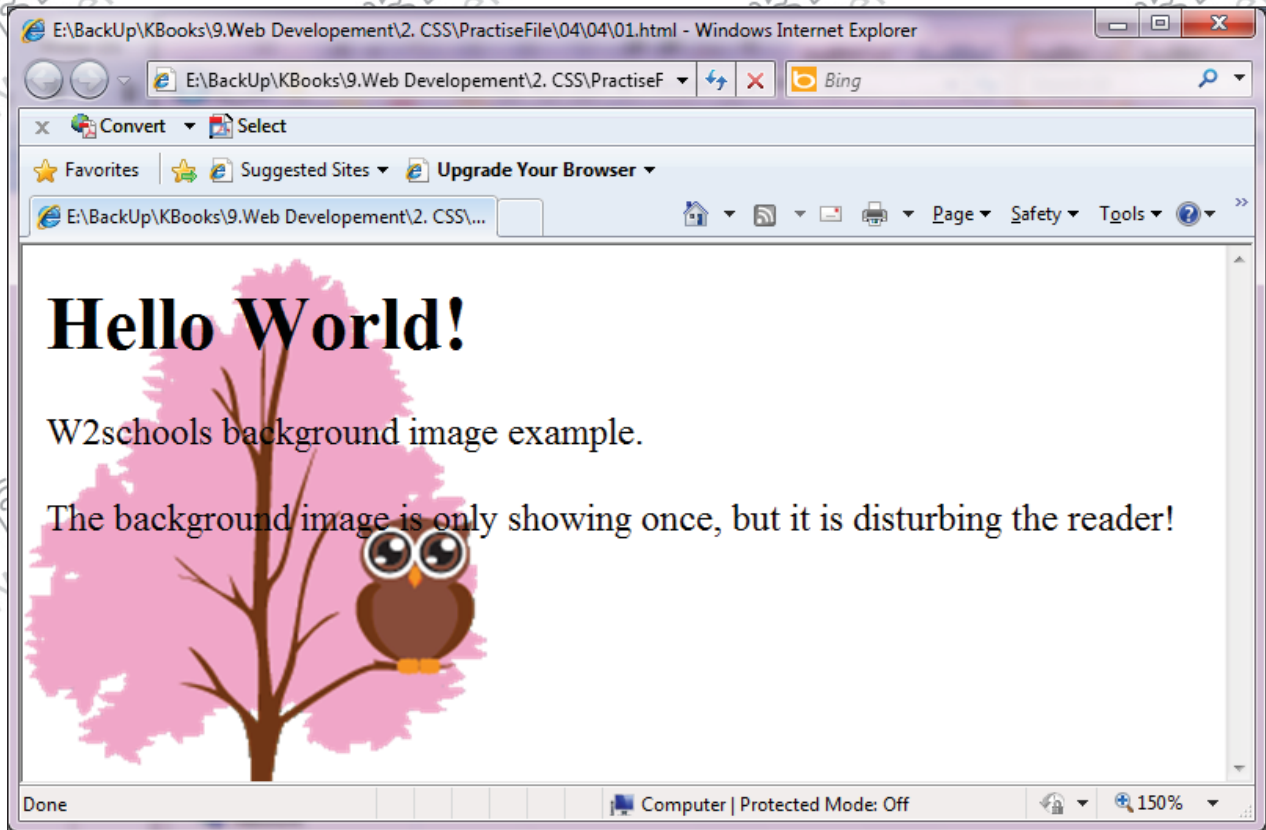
E:\BackUp\KBooks\9.Web Developement\2. CSS\PractiseFile\04\04\01.html - Windows Internet Explorer

E:\BackUp\KBooks\9.Web Developement\2. CSS\PractiseF

Bing

Convert Select

Favorites Suggested Sites Upgrade Your Browser

E:\BackUp\KBooks\9.Web Developement\2. CSS\...

Page Safety Tools

# Hello World!

W2schools background image example.

The background image is only showing once, but it is disturbing the reader!

Done Computer | Protected Mode: Off 150%